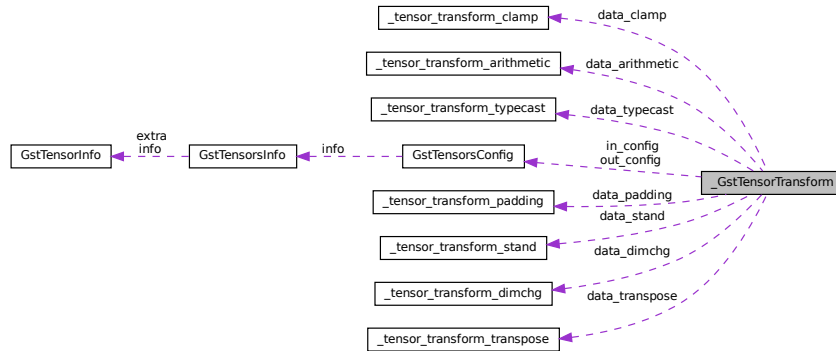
_tensor_transform_clamp
data_clamp
_tensor_transform_arithmetic
data_arithmetic
_tensor_transform_typecast
data_typecast
GstTensorInfo
extra
info
GstTensorsInfo
info
GstTensorsConfig
in_config
out_config
_GstTensorTransform
_tensor_transform_padding
data_padding
data_stand
_tensor_transform_stand
data_dimchg
_tensor_transform_dimchg
data_transpose
_tensor_transform_transpose